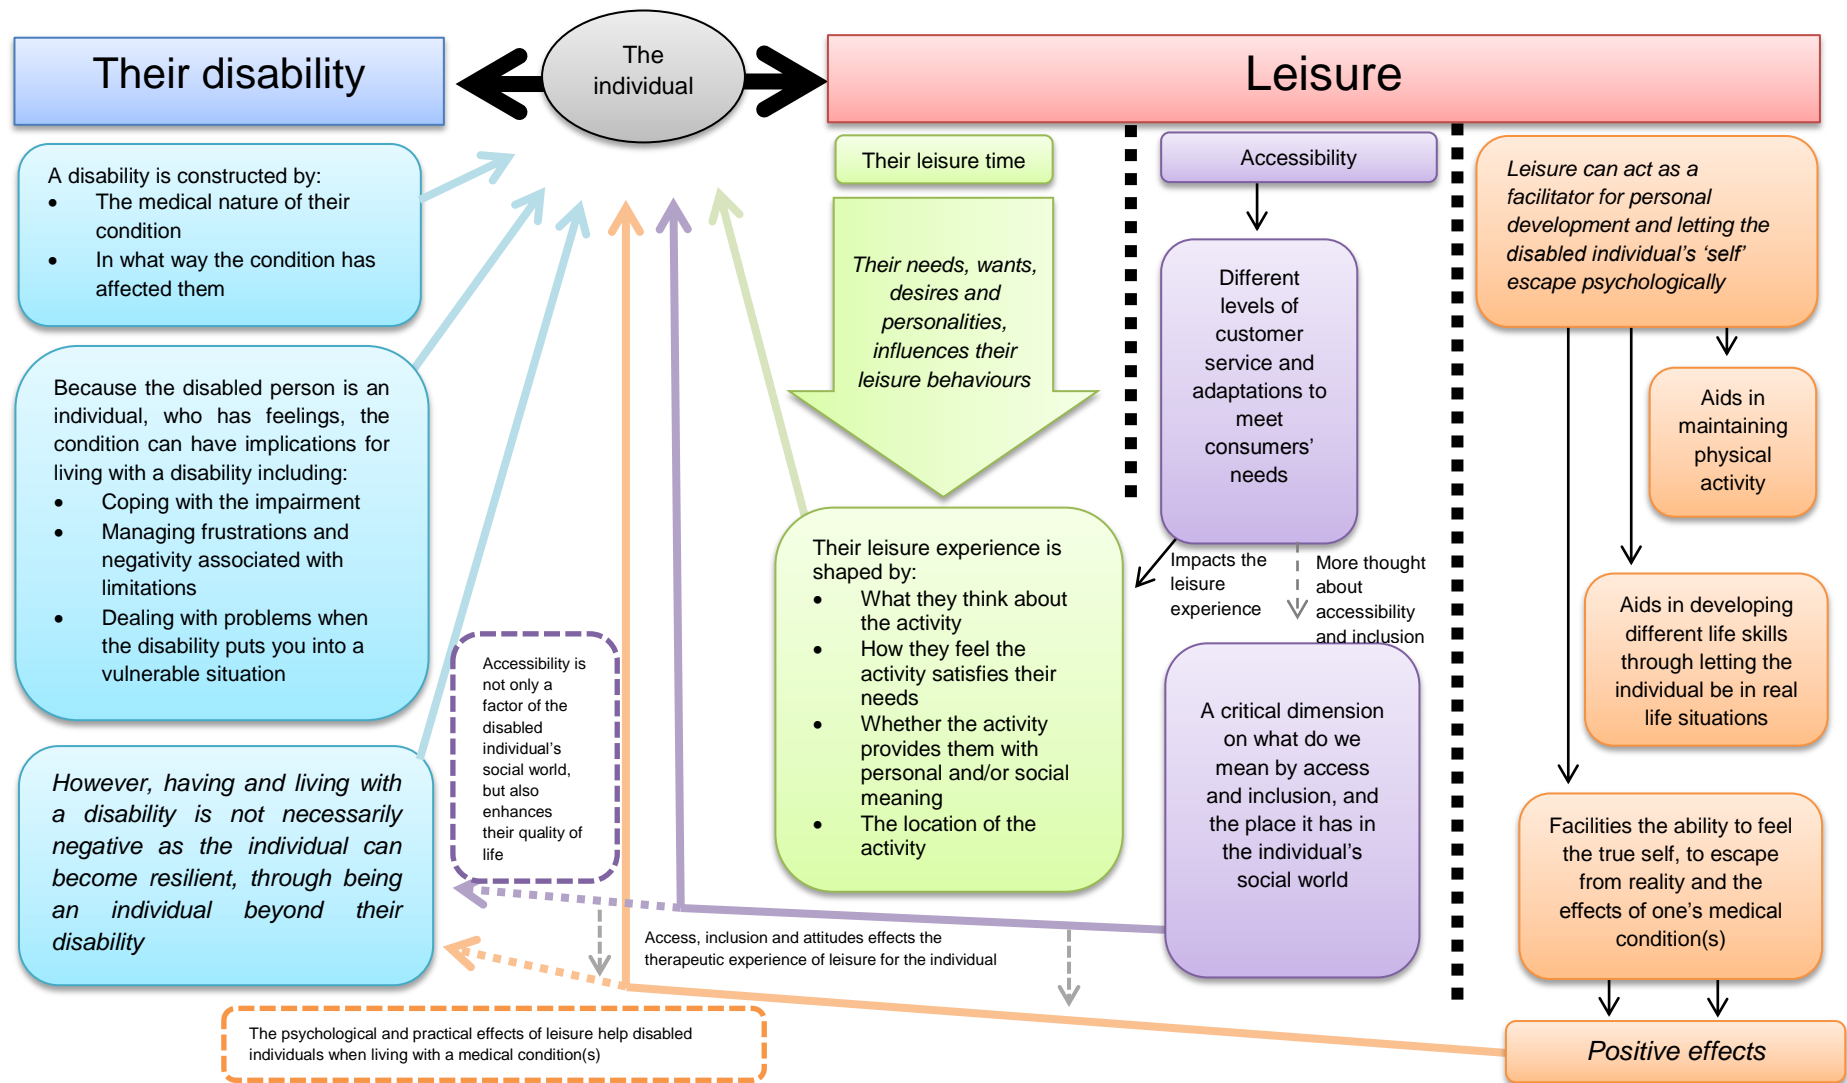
Their disability

The individual

Leisure

A disability is constructed by:
- The medical nature of their condition
- In what way the condition has affected them

Because the disabled person is an individual, who has feelings, the condition can have implications for living with a disability including:
- Coping with the impairment
- Managing frustrations and negativity associated with limitations
- Dealing with problems when the disability puts you into a vulnerable situation

However, having and living with a disability is not necessarily negative as the individual can become resilient, through being an individual beyond their disability

Accessibility is not only a factor of the disabled individual's social world, but also enhances their quality of life

Their leisure time

Their needs, wants, desires and personalities, influences their leisure behaviours

Their leisure experience is shaped by:
- What they think about the activity
- How they feel the activity satisfies their needs
- Whether the activity provides them with personal and/or social meaning
- The location of the activity

Accessibility

Different levels of customer service and adaptations to meet consumers' needs

Impacts the leisure experience

More thought about accessibility and inclusion

A critical dimension on what do we mean by access and inclusion, and the place it has in the individual's social world

Leisure can act as a facilitator for personal development and letting the disabled individual's 'self' escape psychologically

Aids in maintaining physical activity

Aids in developing different life skills through letting the individual be in real life situations

Facilities the ability to feel the true self, to escape from reality and the effects of one's medical condition(s)

Positive effects

Access, inclusion and attitudes effects the therapeutic experience of leisure for the individual

The psychological and practical effects of leisure help disabled individuals when living with a medical condition(s)